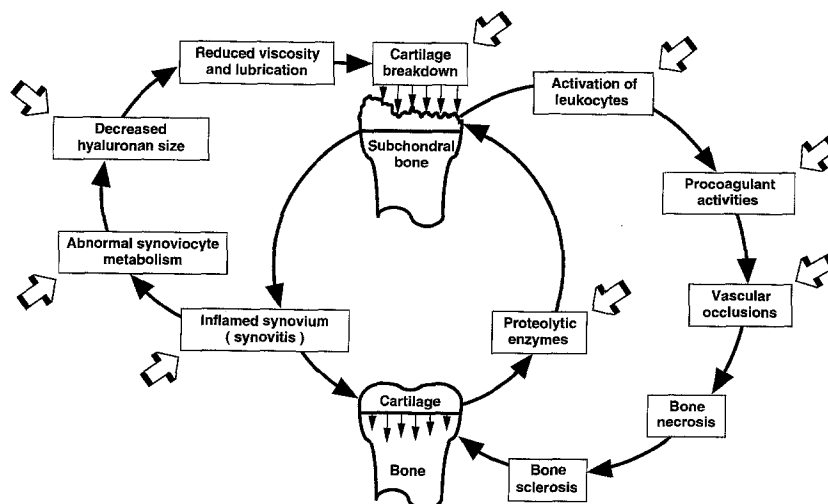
Reduced viscosity and lubrication

Cartilage breakdown

Activation of leukocytes

Decreased hyaluronan size

Subchondral bone

Procoagulant activities

Abnormal synoviocyte metabolism

Vascular occlusions

Inflamed synovium ( synovitis )

Proteolytic enzymes

Cartilage

Bone

Bone necrosis

Bone sclerosis